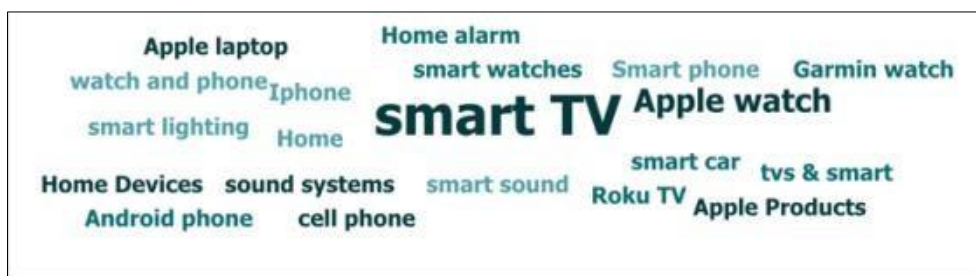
Apple laptop
Home alarm
watch and phone
Iphone
smart watches
Smart phone
Garmin watch
smart lighting
Home
smart TV
Apple watch
smart car
tvs & smart
Home Devices
sound systems
smart sound
Roku TV
Apple Products
Android phone
cell phone